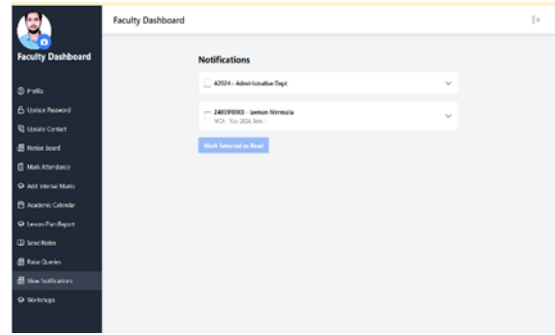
Faculty Dashboard

Profile
Update Password
Update Contact
Notice Board
Mark Attendance
Add Internal Marks
Academic Calendar
Lesson Plan Report
Send Notes
Raise Queries
View Notifications
Workshops

Faculty Dashboard

Notifications

A2024 - Administrative Dept

24019I0003 - Jamun Nirmala
MCA - 1st 2024, Item - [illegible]

Mark Selected as Read